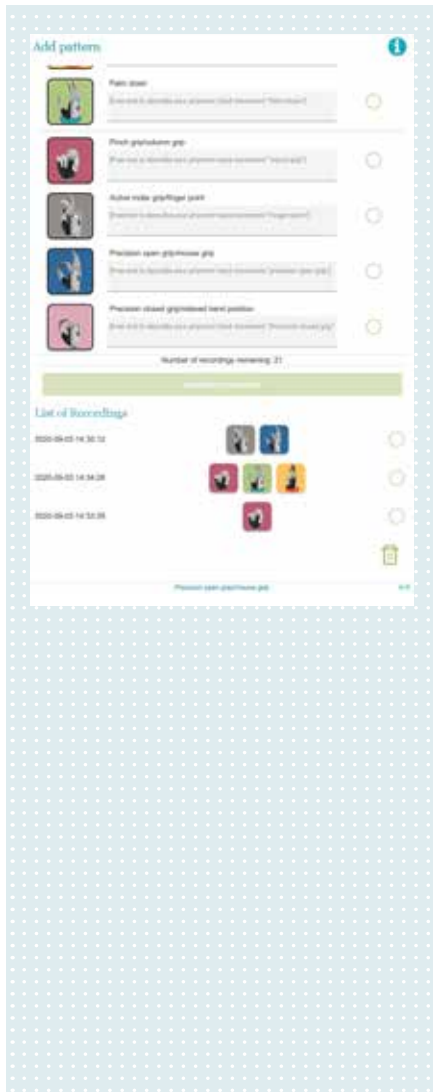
Add pattern

Palm down

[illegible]

Pinch grip/token grip

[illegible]

Active index grip/finger point

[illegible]

Precision open grip/mouse grip

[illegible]

Precision closed grip/relaxed hand position

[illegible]

Number of recordings remaining: 21

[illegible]

List of Recordings

2020-09-03 14:30:12

2020-09-03 14:34:28

2020-09-03 14:53:39

Precision open grip/mouse grip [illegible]